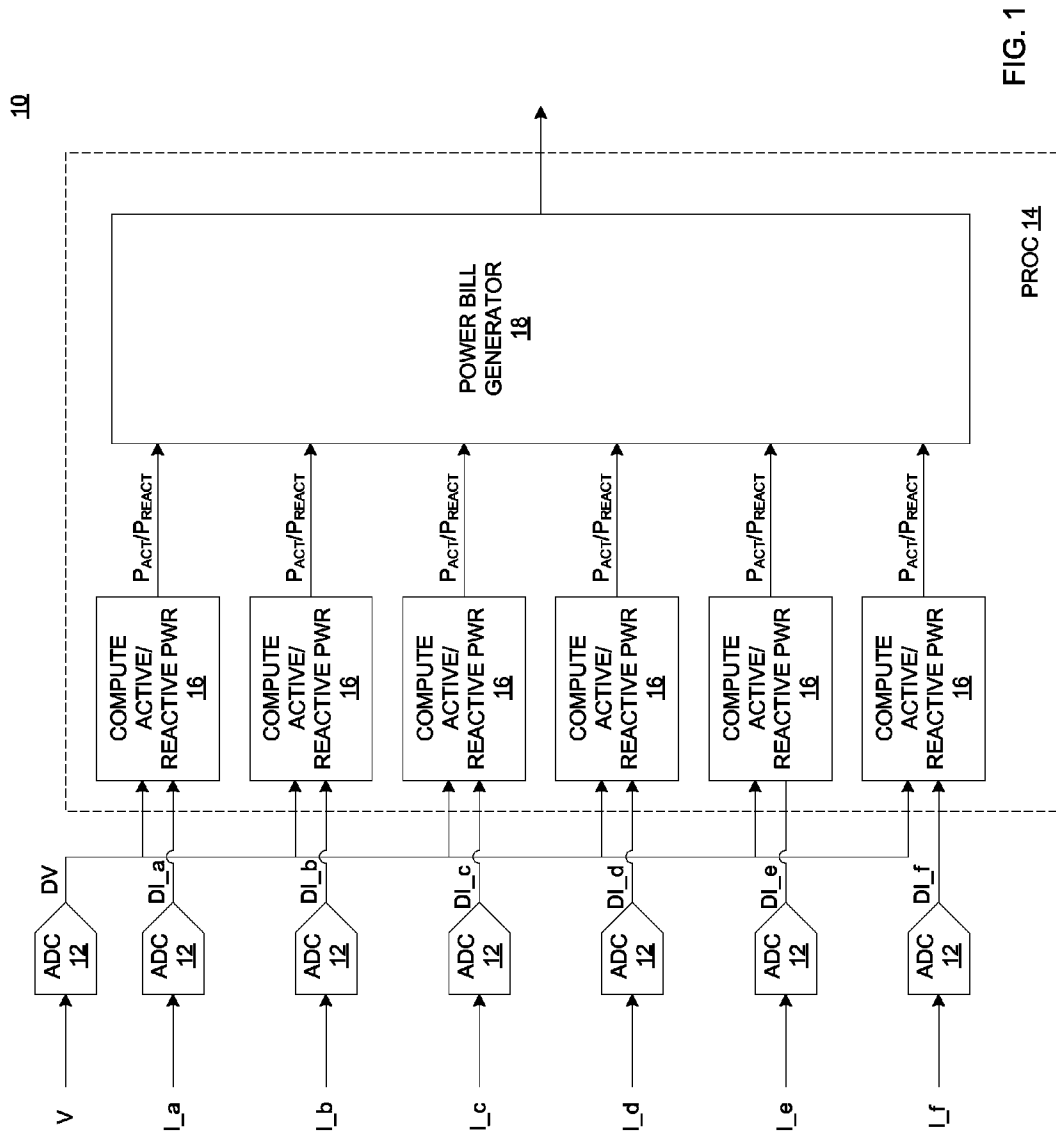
10

FIG. 1

PROC 14

POWER BILL GENERATOR 18

$P_{ACT}/P_{REACT}$

$P_{ACT}/P_{REACT}$

$P_{ACT}/P_{REACT}$

$P_{ACT}/P_{REACT}$

$P_{ACT}/P_{REACT}$

$P_{ACT}/P_{REACT}$

COMPUTE ACTIVE/ REACTIVE PWR 16

COMPUTE ACTIVE/ REACTIVE PWR 16

COMPUTE ACTIVE/ REACTIVE PWR 16

COMPUTE ACTIVE/ REACTIVE PWR 16

COMPUTE ACTIVE/ REACTIVE PWR 16

COMPUTE ACTIVE/ REACTIVE PWR 16

DV

DI_a

DI_b

DI_c

DI_d

DI_e

DI_f

ADC 12

ADC 12

ADC 12

ADC 12

ADC 12

ADC 12

ADC 12

V

I_a

I_b

I_c

I_d

I_e

I_f